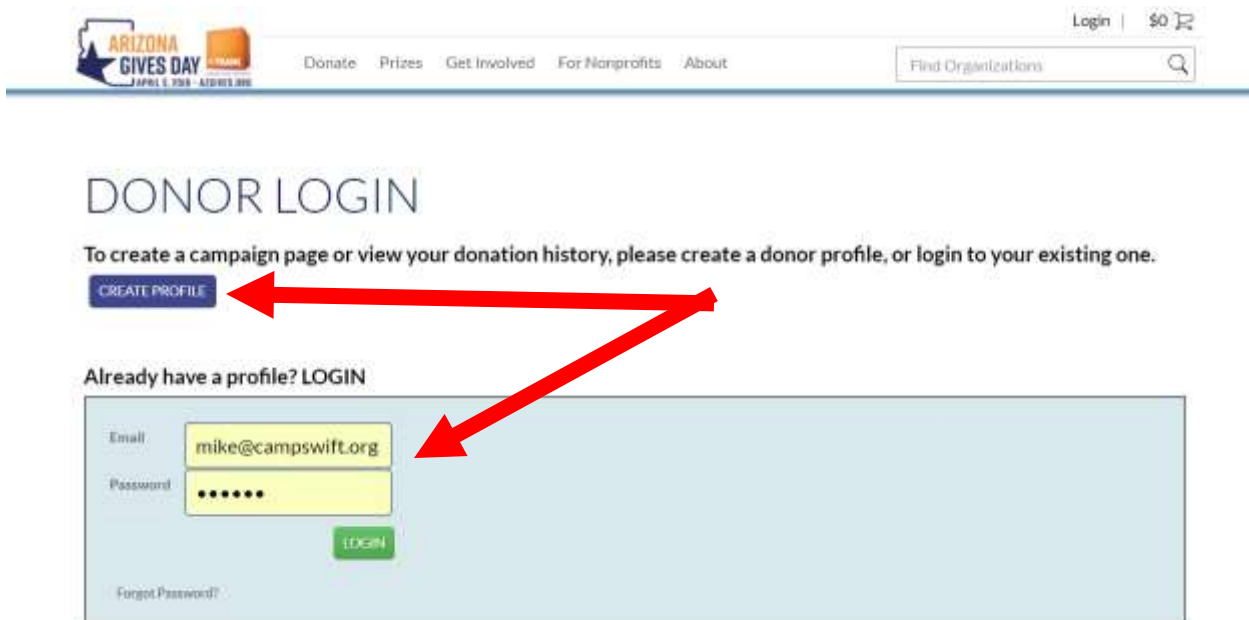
Login | $0

ARIZONA GIVES DAY

APRIL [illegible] AZGIVES.ORG

Donate Prizes Get Involved For Nonprofits About

Find Organizations

DONOR LOGIN

To create a campaign page or view your donation history, please create a donor profile, or login to your existing one.

CREATE PROFILE

Already have a profile? LOGIN

Email mike@campswift.org

Password ••••••

LOGIN

Forgot Password?